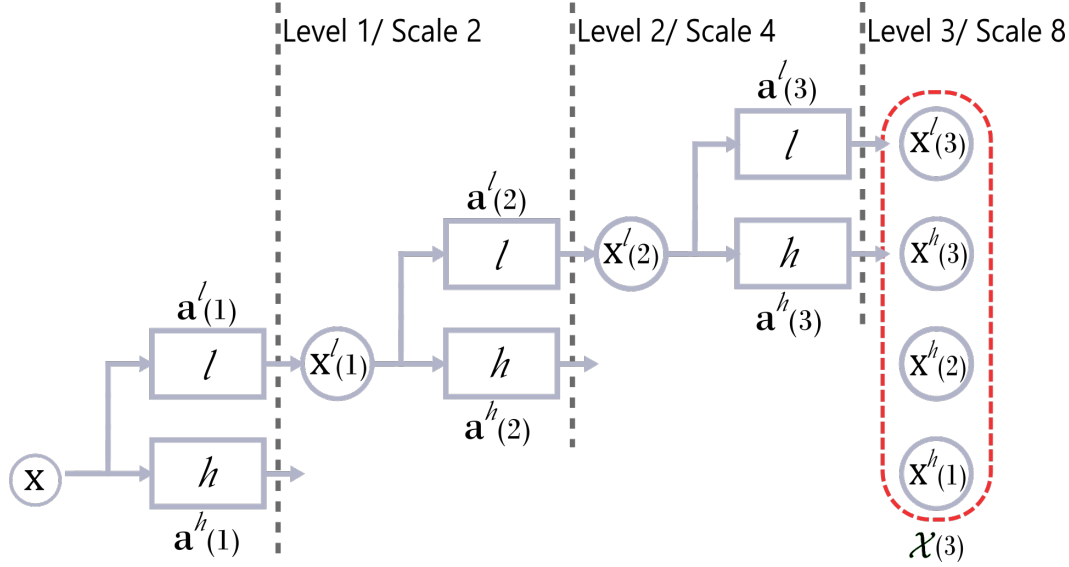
Level 1/ Scale 2

Level 2/ Scale 4

Level 3/ Scale 8

$\mathbf{a}^{l}_{(1)}$

$l$

$\mathbf{x}$

$h$

$\mathbf{a}^{h}_{(1)}$

$\mathbf{x}^{l}_{(1)}$

$\mathbf{a}^{l}_{(2)}$

$l$

$h$

$\mathbf{a}^{h}_{(2)}$

$\mathbf{x}^{l}_{(2)}$

$\mathbf{a}^{l}_{(3)}$

$l$

$h$

$\mathbf{a}^{h}_{(3)}$

$\mathbf{x}^{l}_{(3)}$

$\mathbf{x}^{h}_{(3)}$

$\mathbf{x}^{h}_{(2)}$

$\mathbf{x}^{h}_{(1)}$

$\mathcal{X}_{(3)}$